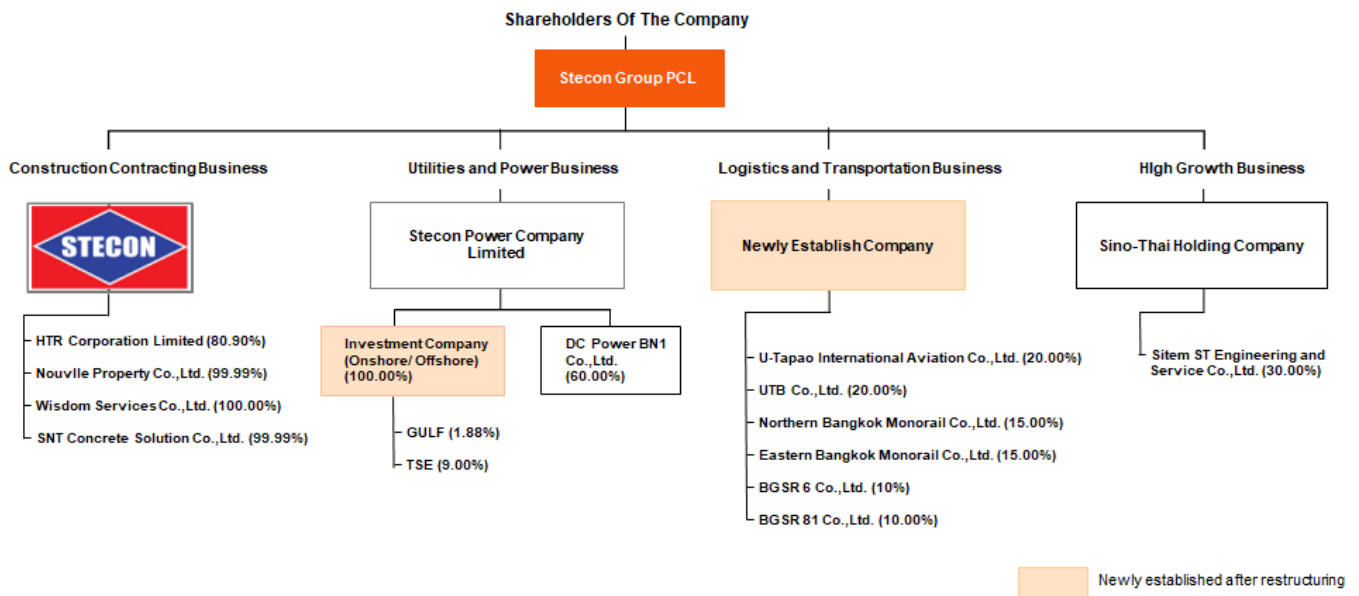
Shareholders Of The Company

Stecon Group PCL

Construction Contracting Business

STECON

HTR Corporation Limited (80.90%)

Nouvlle Property Co.,Ltd. (99.99%)

Wisdom Services Co.,Ltd. (100.00%)

SNT Concrete Solution Co.,Ltd. (99.99%)

Utilities and Power Business

Stecon Power Company Limited

Investment Company (Onshore/ Offshore) (100.00%)

GULF (1.88%)

TSE (9.00%)

DC Power BN1 Co.,Ltd. (60.00%)

Logistics and Transportation Business

Newly Establish Company

U-Tapao International Aviation Co.,Ltd. (20.00%)

UTB Co.,Ltd. (20.00%)

Northern Bangkok Monorail Co.,Ltd. (15.00%)

Eastern Bangkok Monorail Co.,Ltd. (15.00%)

BGSR 6 Co.,Ltd. (10%)

BGSR 81 Co.,Ltd. (10.00%)

HIgh Growth Business

Sino-Thai Holding Company

Sitem ST Engineering and Service Co.,Ltd. (30.00%)

Newly established after restructuring